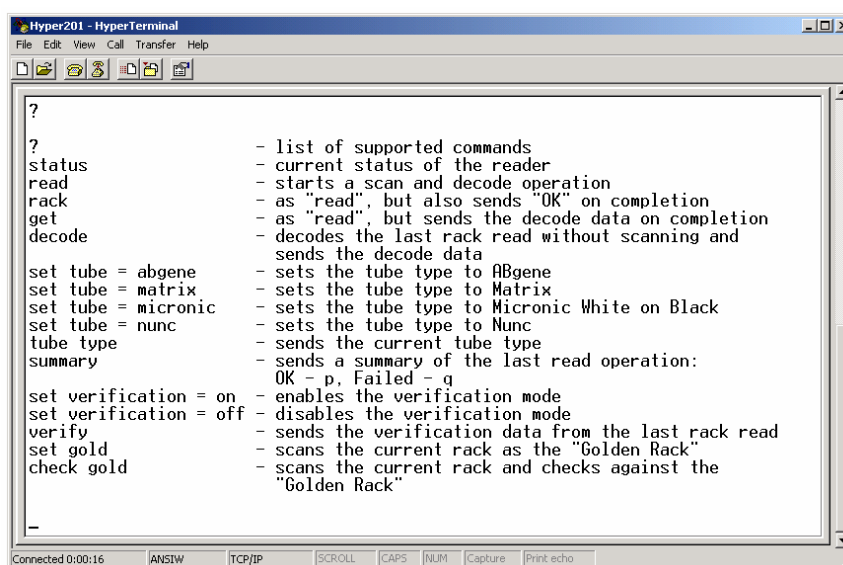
Hyper201 - HyperTerminal

File Edit View Call Transfer Help

?

| | |
|---|---|
| ? | - list of supported commands |
| status | - current status of the reader |
| read | - starts a scan and decode operation |
| rack | - as "read", but also sends "OK" on completion |
| get | - as "read", but sends the decode data on completion |
| decode | - decodes the last rack read without scanning and sends the decode data |
| set tube = abgene | - sets the tube type to ABgene |
| set tube = matrix | - sets the tube type to Matrix |
| set tube = micronic | - sets the tube type to Micronic White on Black |
| set tube = nunc | - sets the tube type to Nunc |
| tube type | - sends the current tube type |
| summary | - sends a summary of the last read operation: OK - p, Failed - q |
| set verification = on | - enables the verification mode |
| set verification = off | - disables the verification mode |
| verify | - sends the verification data from the last rack read |
| set gold | - scans the current rack as the "Golden Rack" |
| check gold | - scans the current rack and checks against the "Golden Rack" |

-

Connected 0:00:16 ANSIW TCP/IP SCROLL CAPS NUM Capture Print echo